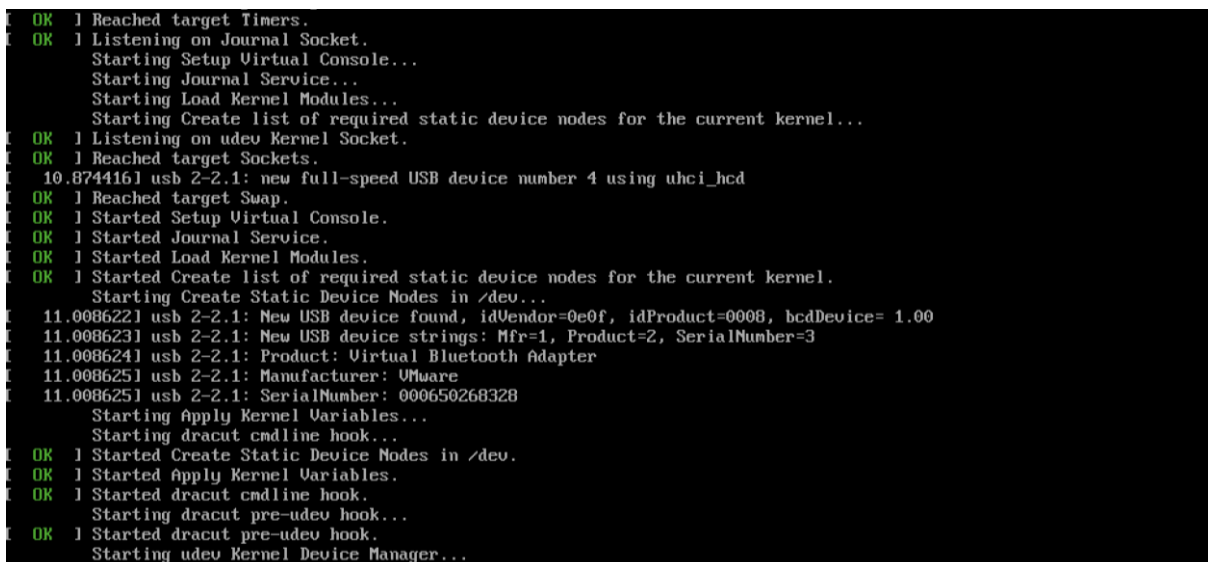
[  OK  ] Reached target Timers.
[  OK  ] Listening on Journal Socket.
         Starting Setup Virtual Console...
         Starting Journal Service...
         Starting Load Kernel Modules...
         Starting Create list of required static device nodes for the current kernel...
[  OK  ] Listening on udev Kernel Socket.
[  OK  ] Reached target Sockets.
[   10.874416] usb 2-2.1: new full-speed USB device number 4 using uhci_hcd
[  OK  ] Reached target Swap.
[  OK  ] Started Setup Virtual Console.
[  OK  ] Started Journal Service.
[  OK  ] Started Load Kernel Modules.
[  OK  ] Started Create list of required static device nodes for the current kernel.
         Starting Create Static Device Nodes in /dev...
[   11.008622] usb 2-2.1: New USB device found, idVendor=0e0f, idProduct=0008, bcdDevice= 1.00
[   11.008623] usb 2-2.1: New USB device strings: Mfr=1, Product=2, SerialNumber=3
[   11.008624] usb 2-2.1: Product: Virtual Bluetooth Adapter
[   11.008625] usb 2-2.1: Manufacturer: VMware
[   11.008625] usb 2-2.1: SerialNumber: 000650268328
         Starting Apply Kernel Variables...
         Starting dracut cmdline hook...
[  OK  ] Started Create Static Device Nodes in /dev.
[  OK  ] Started Apply Kernel Variables.
[  OK  ] Started dracut cmdline hook.
         Starting dracut pre-udev hook...
[  OK  ] Started dracut pre-udev hook.
         Starting udev Kernel Device Manager...